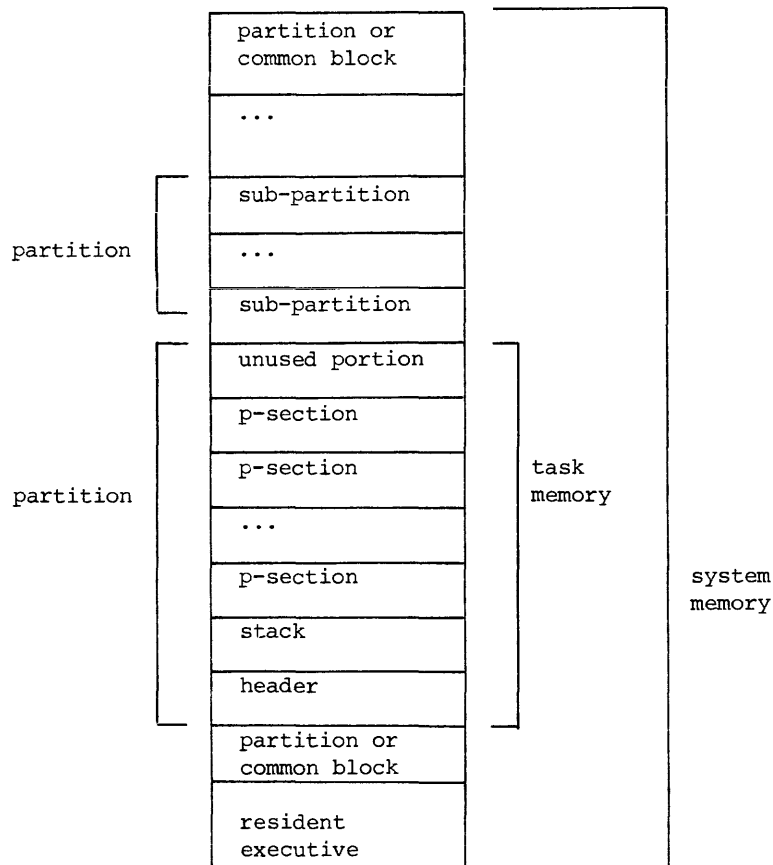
partition or common block

...

sub-partition

partition

...

sub-partition

unused portion

p-section

p-section

partition

task memory

...

p-section

system memory

stack

header

partition or common block

resident executive